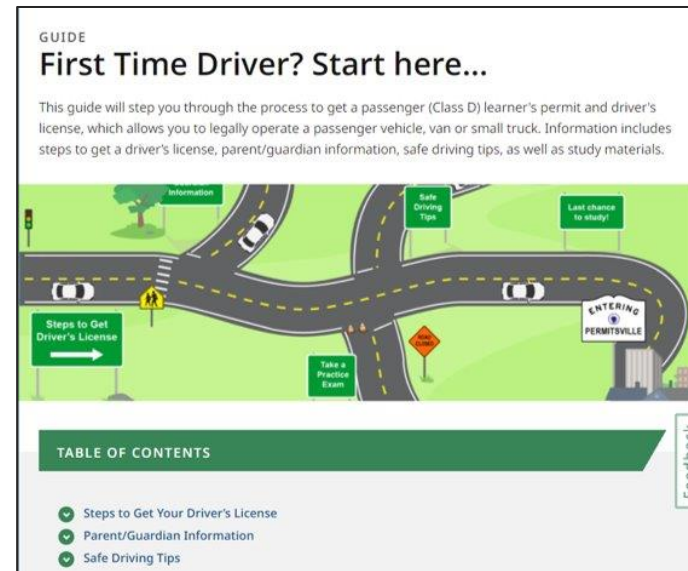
GUIDE

First Time Driver? Start here...

This guide will step you through the process to get a passenger (Class D) learner's permit and driver's license, which allows you to legally operate a passenger vehicle, van or small truck. Information includes steps to get a driver's license, parent/guardian information, safe driving tips, as well as study materials.

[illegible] Information

Safe Driving Tips

Last chance to study!

Steps to Get Driver's License

ENTERING PERMITSVILLE

Take a Practice Exam

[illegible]

TABLE OF CONTENTS

Feedback

Steps to Get Your Driver's License

Parent/Guardian Information

Safe Driving Tips